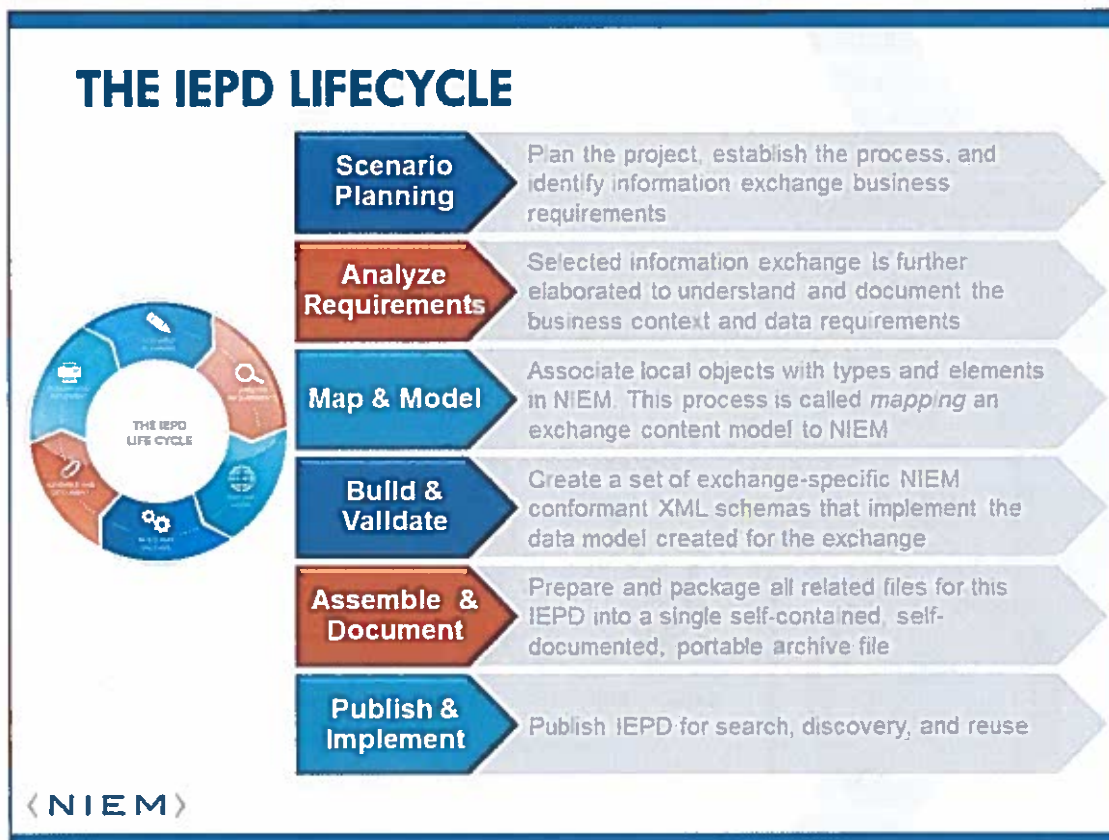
THE IEPD LIFECYCLE

THE IEPD LIFE CYCLE

Scenario Planning

Plan the project, establish the process, and identify information exchange business requirements

Analyze Requirements

Selected information exchange is further elaborated to understand and document the business context and data requirements

Map & Model

Associate local objects with types and elements in NIEM. This process is called *mapping* an exchange content model to NIEM

Build & Validate

Create a set of exchange-specific NIEM conformant XML schemas that implement the data model created for the exchange

Assemble & Document

Prepare and package all related files for this IEPD into a single self-contained, self-documented, portable archive file

Publish & Implement

Publish IEPD for search, discovery, and reuse

⟨NIEM⟩